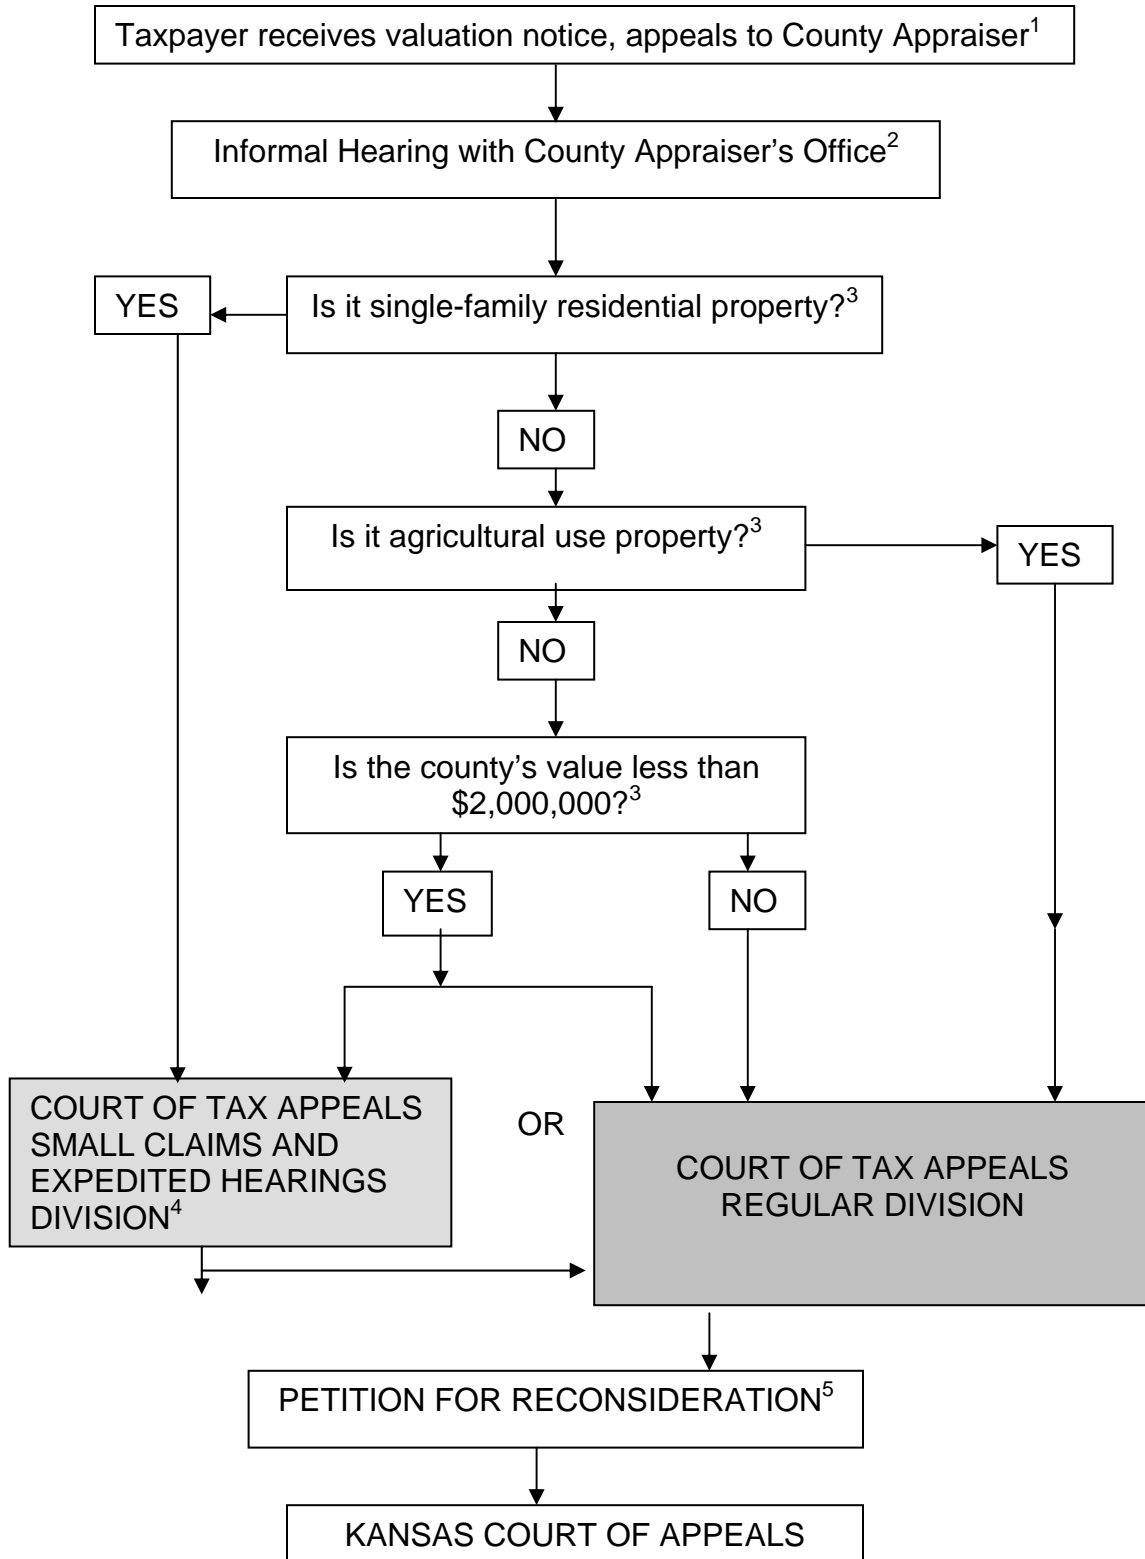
Taxpayer receives valuation notice, appeals to County Appraiser$^1$

Informal Hearing with County Appraiser's Office$^2$

YES

Is it single-family residential property?$^3$

NO

Is it agricultural use property?$^3$

YES

NO

Is the county's value less than \$2,000,000?$^3$

YES

NO

COURT OF TAX APPEALS SMALL CLAIMS AND EXPEDITED HEARINGS DIVISION$^4$

OR

COURT OF TAX APPEALS REGULAR DIVISION

PETITION FOR RECONSIDERATION$^5$

KANSAS COURT OF APPEALS